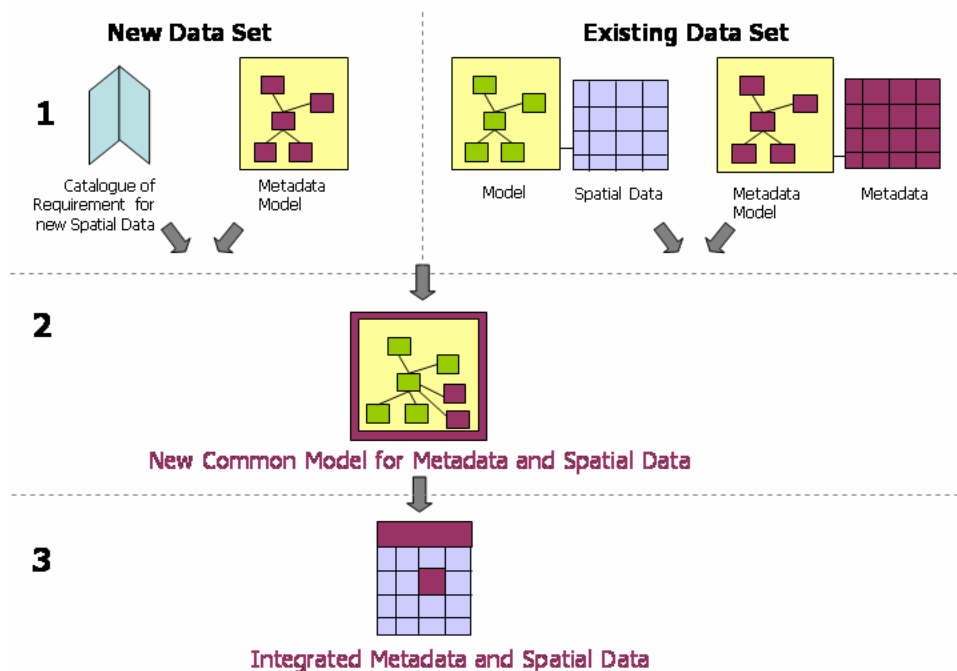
New Data Set

Existing Data Set

1

Catalogue of Requirement for new Spatial Data

Metadata Model

Model

Spatial Data

Metadata Model

Metadata

2

New Common Model for Metadata and Spatial Data

3

Integrated Metadata and Spatial Data